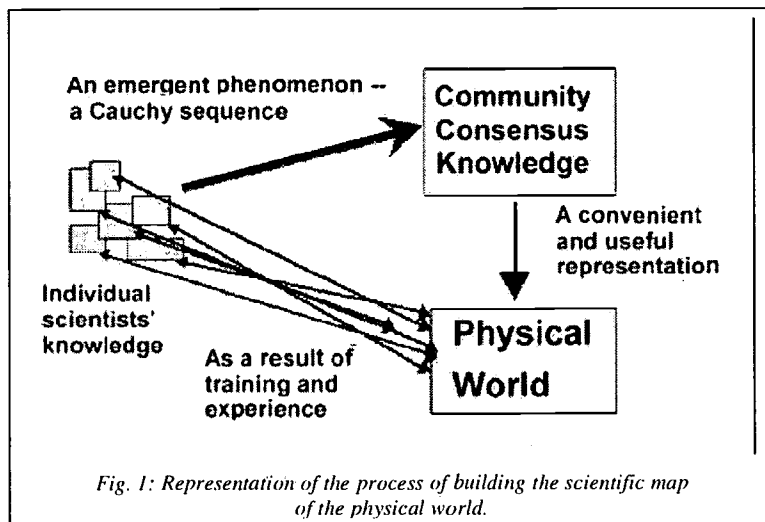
An emergent phenomenon -- a Cauchy sequence

Community Consensus Knowledge

A convenient and useful representation

Individual scientists' knowledge

As a result of training and experience

Physical World

Fig. 1: Representation of the process of building the scientific map of the physical world.